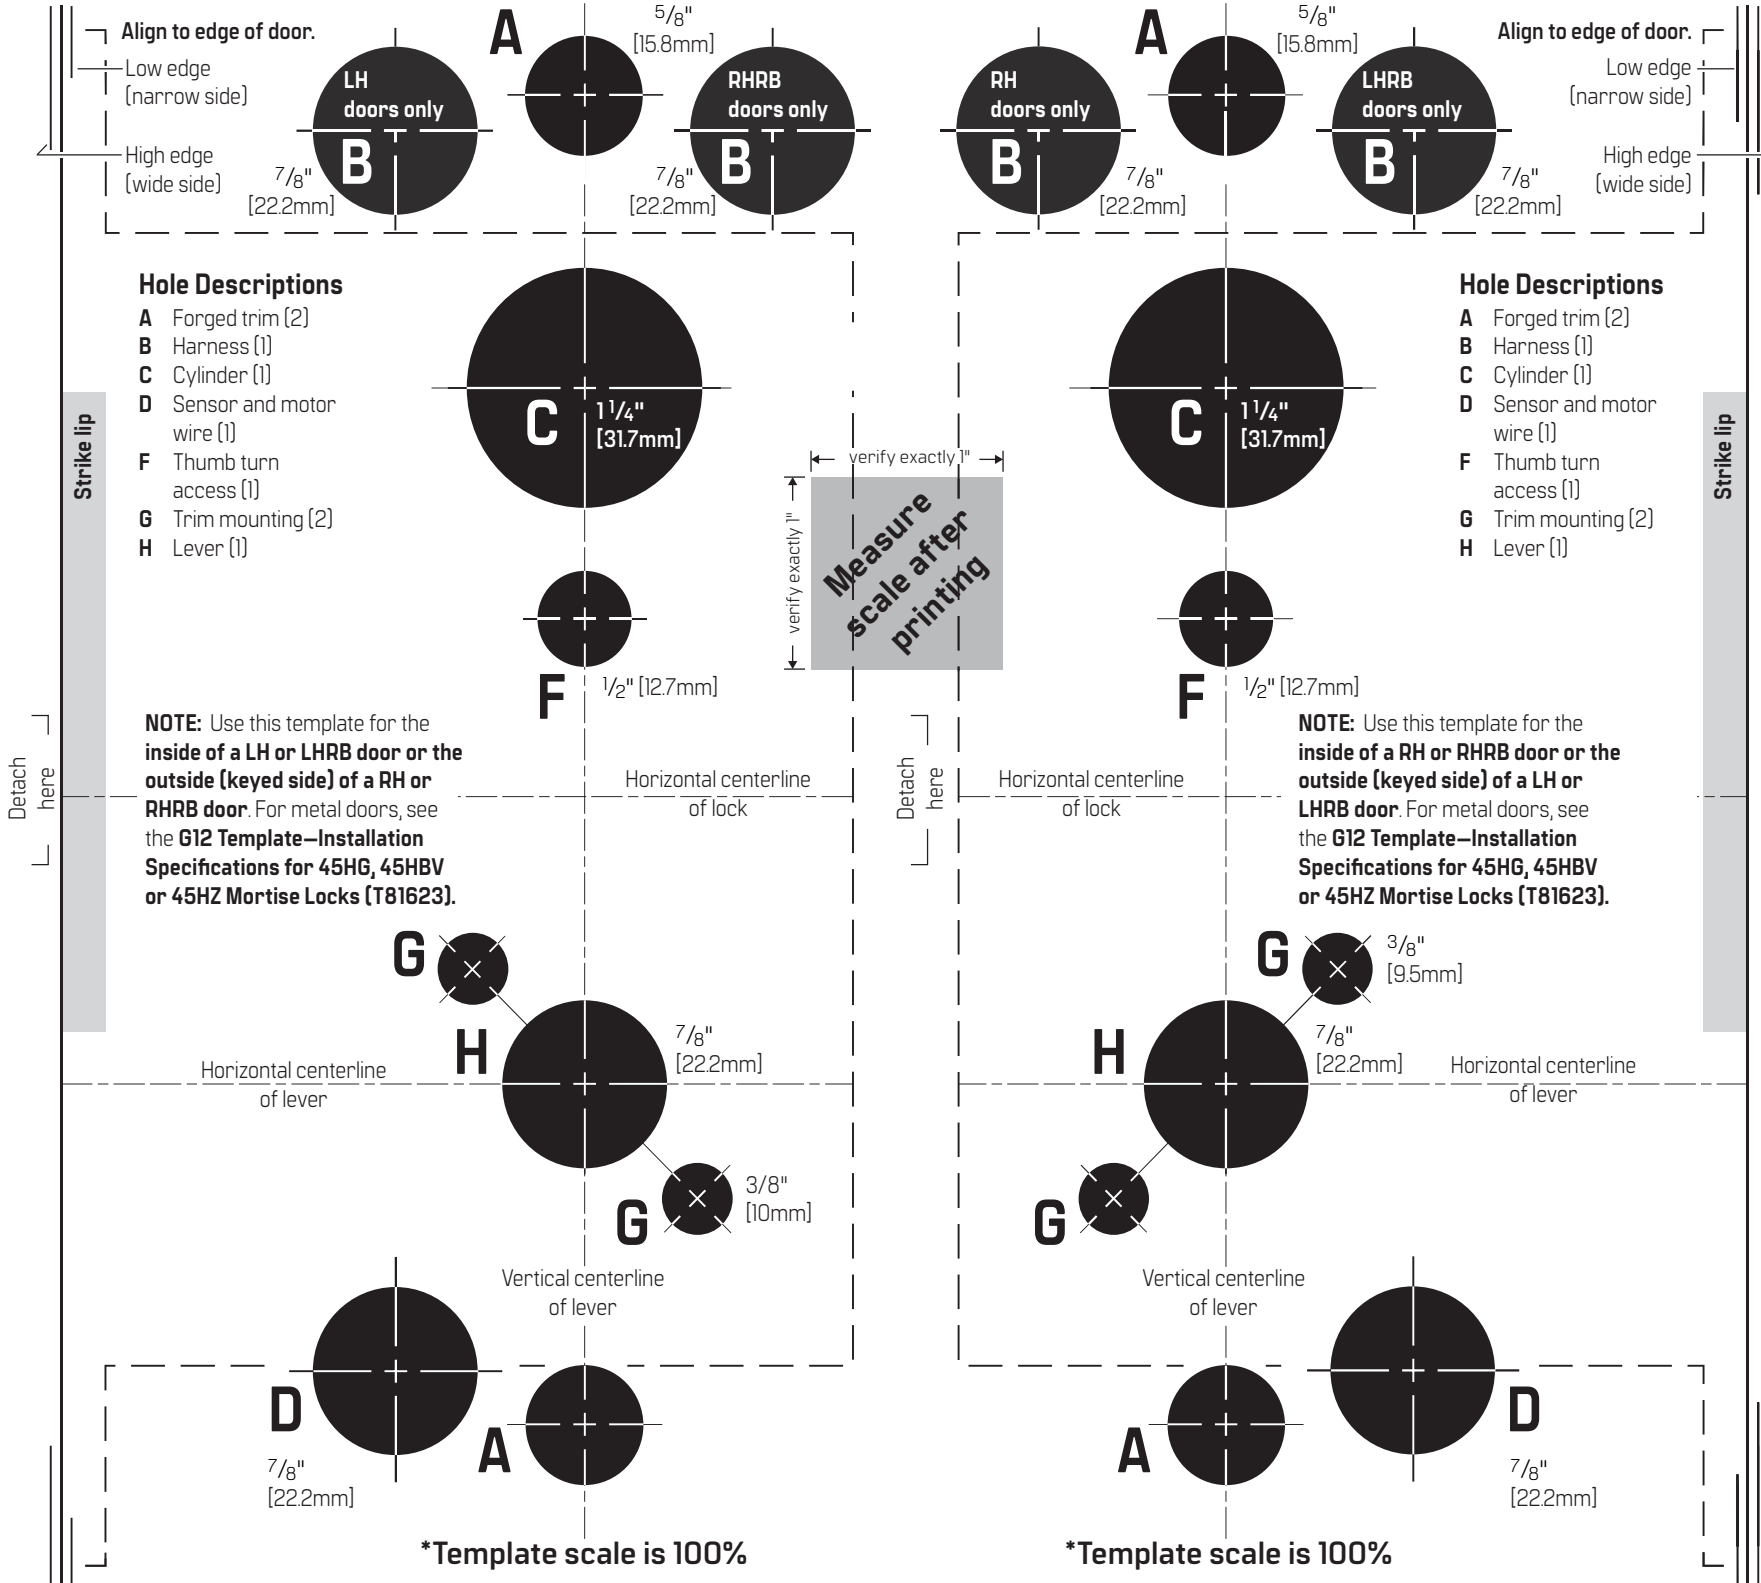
Align to edge of door.
Low edge (narrow side)
High edge (wide side)

A
$5/8$"
[15.8mm]

LH doors only
B
$7/8$"
[22.2mm]

RHRB doors only
B
$7/8$"
[22.2mm]

Hole Descriptions
A Forged trim (2)
B Harness (1)
C Cylinder (1)
D Sensor and motor wire (1)
F Thumb turn access (1)
G Trim mounting (2)
H Lever (1)

Strike lip

C
$1\,1/4$"
[31.7mm]

F
$1/2$" [12.7mm]

verify exactly 1"
verify exactly 1"
Measure scale after printing

NOTE: Use this template for the inside of a LH or LHRB door or the outside (keyed side) of a RH or RHRB door. For metal doors, see the G12 Template—Installation Specifications for 45HG, 45HBV or 45HZ Mortise Locks (T81623).

Detach here

Horizontal centerline of lock

G
H
$7/8$"
[22.2mm]
Horizontal centerline of lever
G
3/8"
[10mm]

Vertical centerline of lever

D
$7/8$"
[22.2mm]
A

*Template scale is 100%

A
$5/8$"
[15.8mm]
Align to edge of door.
Low edge (narrow side)
High edge (wide side)

RH doors only
B
$7/8$"
[22.2mm]

LHRB doors only
B
$7/8$"
[22.2mm]

Hole Descriptions
A Forged trim (2)
B Harness (1)
C Cylinder (1)
D Sensor and motor wire (1)
F Thumb turn access (1)
G Trim mounting (2)
H Lever (1)

Strike lip

C
$1\,1/4$"
[31.7mm]

F
$1/2$" [12.7mm]

Detach here

Horizontal centerline of lock

NOTE: Use this template for the inside of a RH or RHRB door or the outside (keyed side) of a LH or LHRB door. For metal doors, see the G12 Template—Installation Specifications for 45HG, 45HBV or 45HZ Mortise Locks (T81623).

G
$3/8$"
[9.5mm]
H
$7/8$"
[22.2mm]
Horizontal centerline of lever
G

Vertical centerline of lever

A
D
$7/8$"
[22.2mm]

*Template scale is 100%